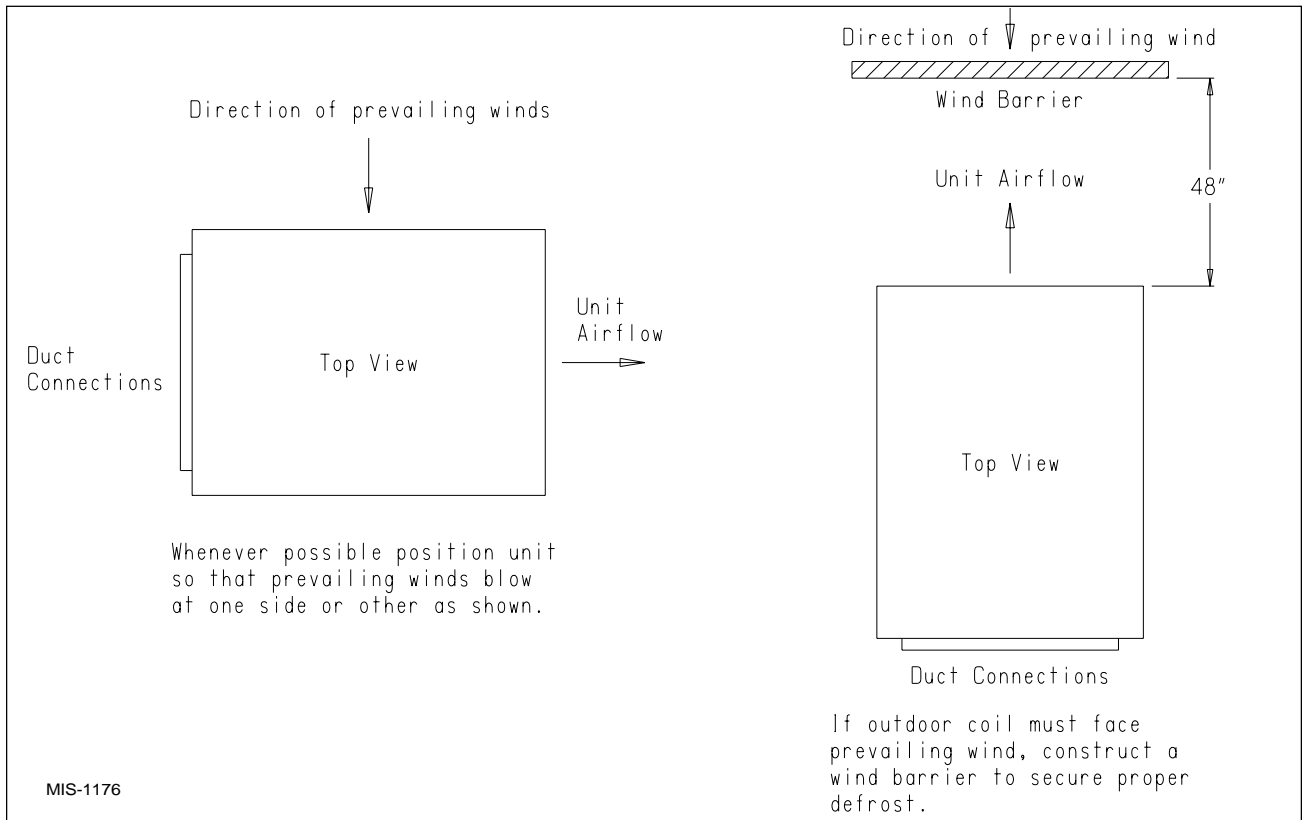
Direction of prevailing wind

Wind Barrier

Unit Airflow

48"

Direction of prevailing winds

Unit Airflow

Duct Connections

Top View

Top View

Whenever possible position unit so that prevailing winds blow at one side or other as shown.

Duct Connections

If outdoor coil must face prevailing wind, construct a wind barrier to secure proper defrost.

MIS-1176